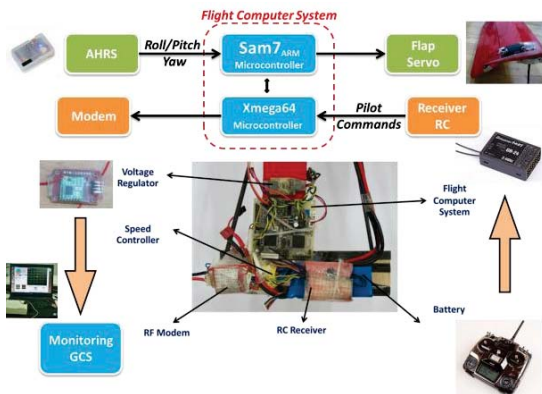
Flight Computer System

AHRS

Roll/Pitch Yaw

$Sam7_{ARM}$ Microcontroller

Flap Servo

Modem

Xmega64 Microcontroller

Pilot Commands

Receiver RC

Voltage Regulator

Flight Computer System

Speed Controller

Battery

RF Modem

RC Receiver

Monitoring GCS